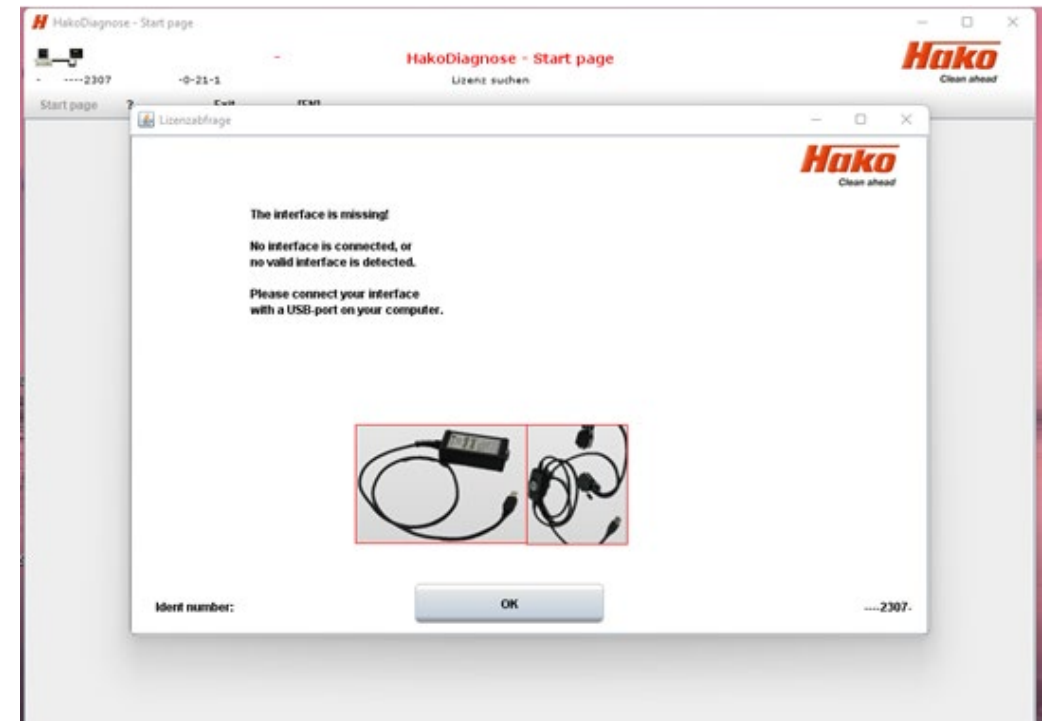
HakoDiagnose - Start page

- ----2307 -0-21-1

-

HakoDiagnose - Start page

Lizenz suchen

Hako
Clean ahead

Start page ? Exit [EN]

Lizenzabfrage

Hako
Clean ahead

The interface is missing!

No interface is connected, or
no valid interface is detected.

Please connect your interface
with a USB-port on your computer.

Ident number:

OK

----2307-